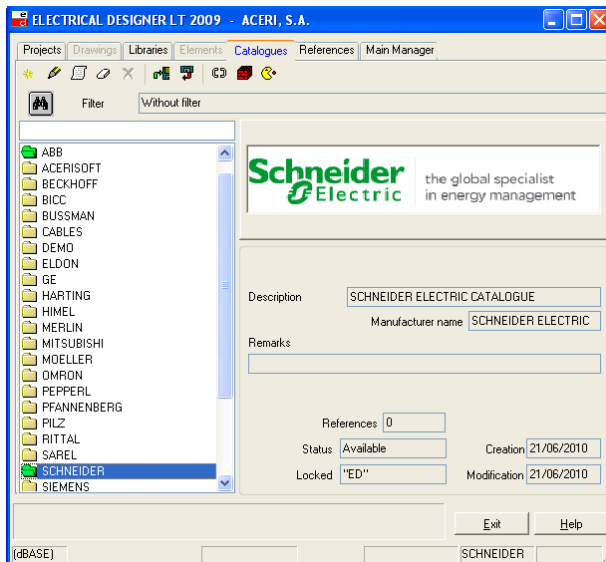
ELECTRICAL DESIGNER LT 2009 - ACERI, S.A.

Projects | Drawings | Libraries | Elements | Catalogues | References | Main Manager

Filter | Without filter

ABB
ACERISOFT
BECKHOFF
BICC
BUSSMAN
CABLES
DEMO
ELDON
GE
HARTING
HIMEL
MERLIN
MITSUBISHI
MOELLER
OMRON
PEPPERL
PFANNENBERG
PILZ
RITTAL
SAREL
SCHNEIDER
SIEMENS

Schneider Electric the global specialist in energy management

Description | SCHNEIDER ELECTRIC CATALOGUE

Manufacturer name | SCHNEIDER ELECTRIC

Remarks

References | 0

Status | Available

Creation | 21/06/2010

Locked | "ED"

Modification | 21/06/2010

Exit | Help

(dBASE) | SCHNEIDER